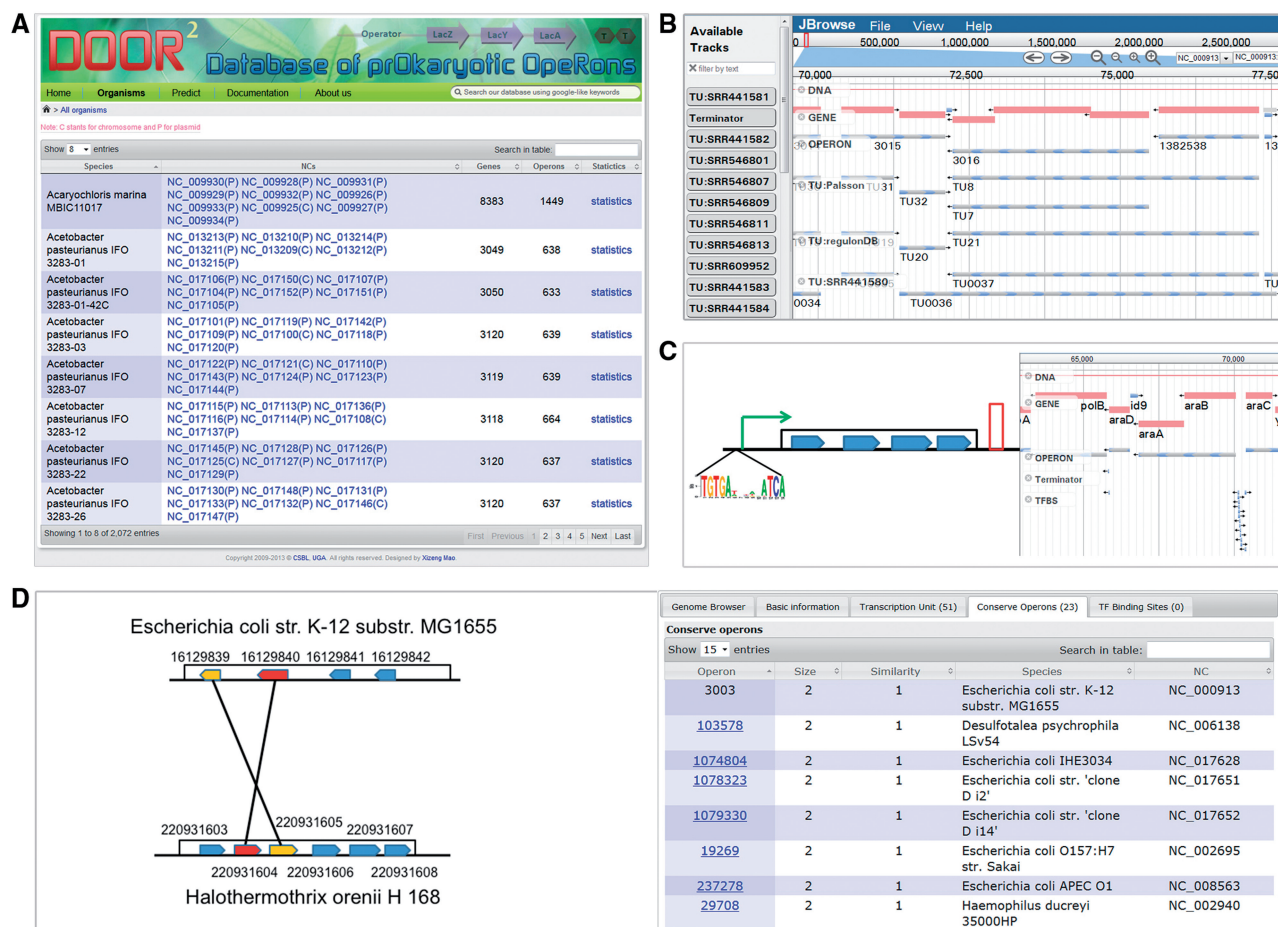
A

DOOR$^2$ Database of prOkaryotic OpeRons

Operator LacZ LacY LacA T T

Home | Organisms | Predict | Documentation | About us | Search our database using google-like keyword

> All organisms

Note: C stants for chromosome and P for plasmid

Show 8 entries Search in table:

| Species | NCs | Genes | Operons | Statictics |
|---|---|---|---|---|
| Acaryochloris marina MBIC11017 | NC_009930(P) NC_009928(P) NC_009931(P) NC_009929(P) NC_009932(P) NC_009926(P) NC_009933(P) NC_009925(C) NC_009927(P) NC_009934(P) | 8383 | 1449 | statistics |
| Acetobacter pasteurianus IFO 3283-01 | NC_013213(P) NC_013210(P) NC_013214(P) NC_013211(P) NC_013209(C) NC_013212(P) NC_013215(P) | 3049 | 638 | statistics |
| Acetobacter pasteurianus IFO 3283-01-42C | NC_017106(P) NC_017150(C) NC_017107(P) NC_017104(P) NC_017152(P) NC_017151(P) NC_017105(P) | 3050 | 633 | statistics |
| Acetobacter pasteurianus IFO 3283-03 | NC_017101(P) NC_017119(P) NC_017142(P) NC_017109(P) NC_017100(C) NC_017118(P) NC_017120(P) | 3120 | 639 | statistics |
| Acetobacter pasteurianus IFO 3283-07 | NC_017122(P) NC_017121(C) NC_017110(P) NC_017143(P) NC_017124(P) NC_017123(P) NC_017144(P) | 3119 | 639 | statistics |
| Acetobacter pasteurianus IFO 3283-12 | NC_017115(P) NC_017113(P) NC_017136(P) NC_017116(P) NC_017114(P) NC_017108(C) NC_017137(P) | 3118 | 664 | statistics |
| Acetobacter pasteurianus IFO 3283-22 | NC_017145(P) NC_017128(P) NC_017126(P) NC_017125(C) NC_017127(P) NC_017117(P) NC_017129(P) | 3120 | 637 | statistics |
| Acetobacter pasteurianus IFO 3283-26 | NC_017130(P) NC_017148(P) NC_017131(P) NC_017133(P) NC_017132(P) NC_017146(C) NC_017147(P) | 3120 | 637 | statistics |

Showing 1 to 8 of 2,072 entries First Previous 1 2 3 4 5 Next Last

Copyright 2009-2013 © CSBL, UGA. All rights reserved. Designed by Xizeng Mao

B

Available Tracks
filter by text
TU:SRR441581
Terminator
TU:SRR441582
TU:SRR546801
TU:SRR546807
TU:SRR546809
TU:SRR546811
TU:SRR546813
TU:SRR609952
TU:SRR441583
TU:SRR441584

JBrowse File View Help
0 500,000 1,000,000 1,500,000 2,000,000 2,500,000
NC_000913 NC_000913:
70,000 72,500 75,000 77,50
DNA
GENE
OPERON 3015 3016 1382538 13
TU:Palsson TU31 TU8 TU32 TU7
TU:regulonDB TU21 TU20
TU:SRR441580 TU0037 TU 0034 TU0036

C

TGTGA ATCA
65,000 70,000
DNA
GENE polB araD id9 araB araA araC A
OPERON
Terminator
TFBS

D

Escherichia coli str. K-12 substr. MG1655
16129839 16129840 16129841 16129842
220931603 220931605 220931607
220931604 220931606 220931608
Halothermothrix orenii H 168

Genome Browser | Basic information | Transcription Unit (51) | Conserve Operons (23) | TF Binding Sites (0)

Conserve operons
Show 15 entries Search in table:

| Operon | Size | Similarity | Species | NC |
|---|---|---|---|---|
| 3003 | 2 | 1 | Escherichia coli str. K-12 substr. MG1655 | NC_000913 |
| 103578 | 2 | 1 | Desulfotalea psychrophila LSv54 | NC_006138 |
| 1074804 | 2 | 1 | Escherichia coli IHE3034 | NC_017628 |
| 1078323 | 2 | 1 | Escherichia coli str. 'clone D i2' | NC_017651 |
| 1079330 | 2 | 1 | Escherichia coli str. 'clone D i14' | NC_017652 |
| 19269 | 2 | 1 | Escherichia coli O157:H7 str. Sakai | NC_002695 |
| 237278 | 2 | 1 | Escherichia coli APEC O1 | NC_008563 |
| 29708 | 2 | 1 | Haemophilus ducreyi 35000HP | NC_002940 |